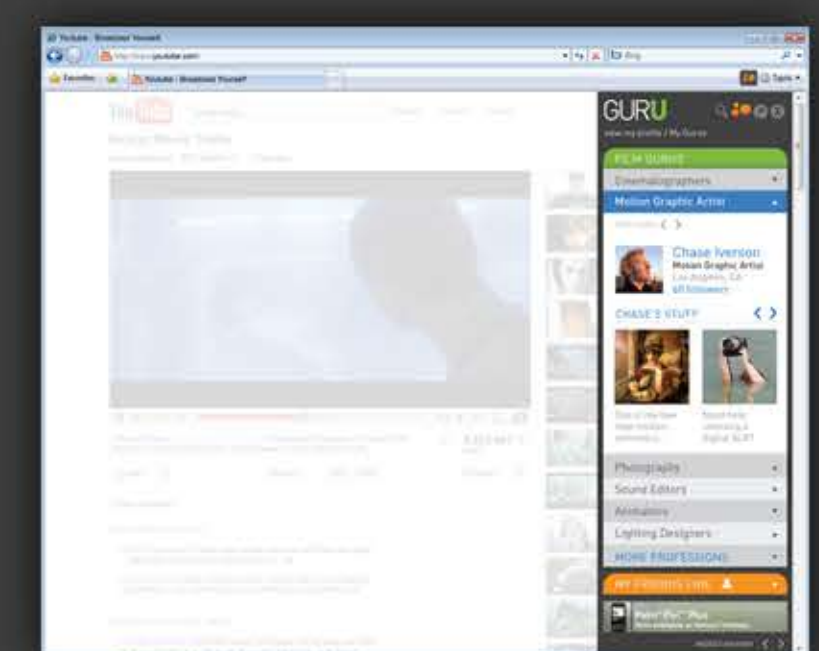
YouTube - Broadcast Yourself

http://www.youtube.com/

Bing

Favorites

YouTube - Broadcast Yourself

Tools

GURU

view my profile / My Gurus

FILM GURUS

Cinematographers

Motion Graphic Artist

Chase Iverson

Motion Graphic Artist

Los Angeles, CA

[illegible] followers

CHASE'S STUFF

Photography

Sound Editors

Animators

Lighting Designers

MORE PROFESSIONS

MY FRIENDS LIST

Palm Pixi Plus

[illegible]